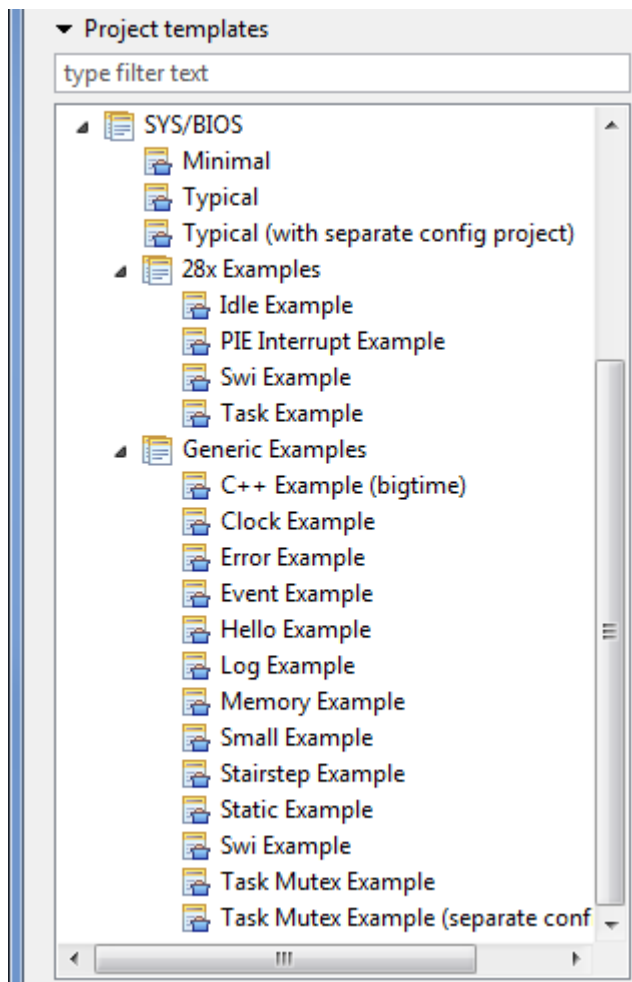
▾ Project templates

type filter text

SYS/BIOS
Minimal
Typical
Typical (with separate config project)
28x Examples
Idle Example
PIE Interrupt Example
Swi Example
Task Example
Generic Examples
C++ Example (bigtime)
Clock Example
Error Example
Event Example
Hello Example
Log Example
Memory Example
Small Example
Stairstep Example
Static Example
Swi Example
Task Mutex Example
Task Mutex Example (separate conf